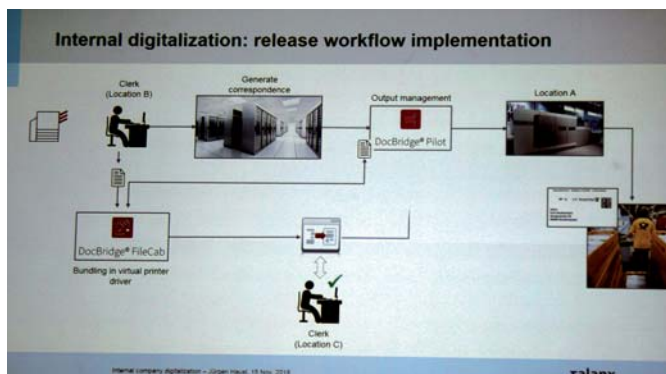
Internal digitalization: release workflow implementation

Clerk (Location B)

Generate correspondence

Output management

DocBridge® Pilot

Location A

DocBridge® FileCab

Bundling in virtual printer driver

Clerk (Location C)

Internal company digitalization – Jürgen Haust, 15 Nov. 2016

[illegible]